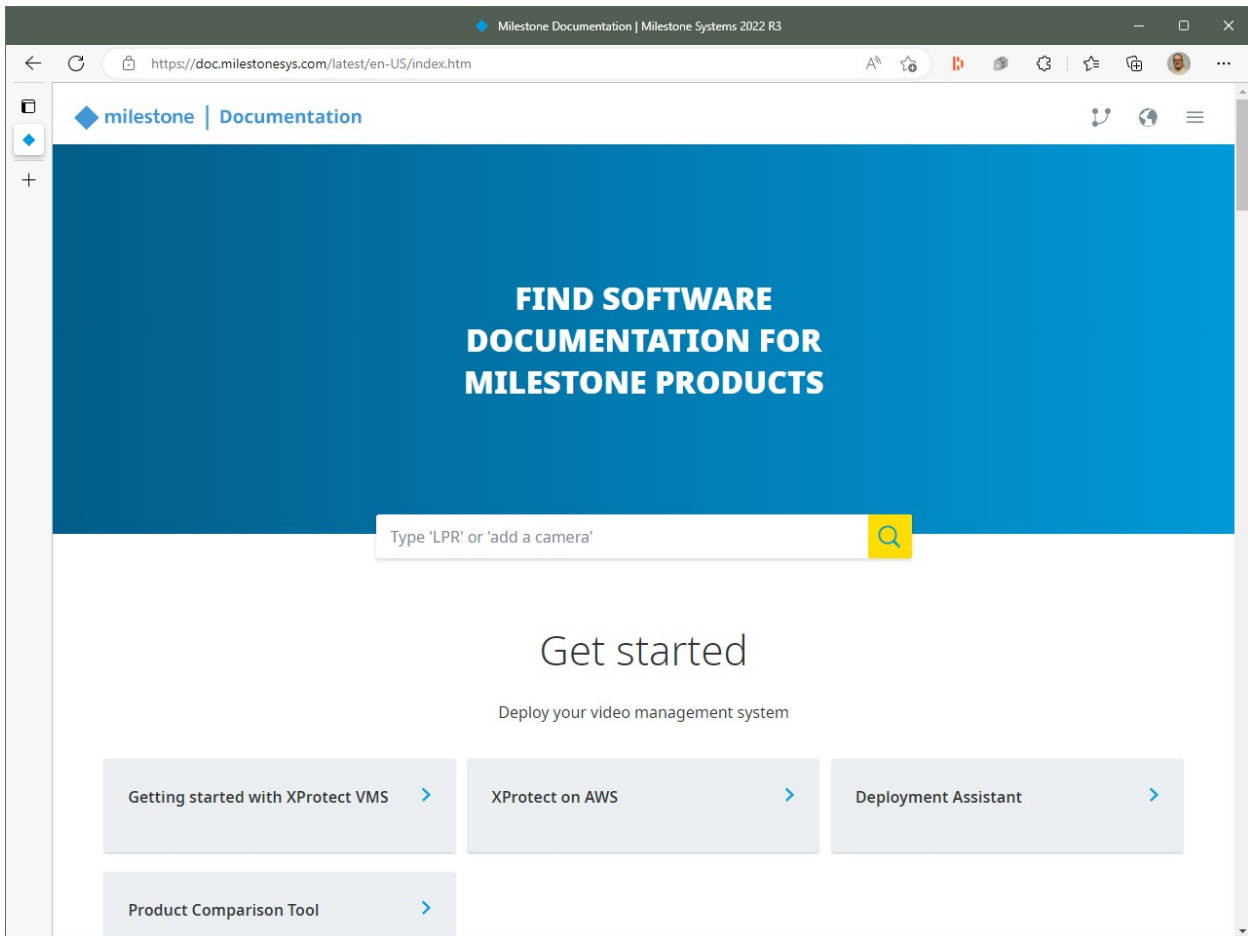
Milestone Documentation | Milestone Systems 2022 R3

https://doc.milestonesys.com/latest/en-US/index.htm

milestone | Documentation

FIND SOFTWARE DOCUMENTATION FOR MILESTONE PRODUCTS

Type 'LPR' or 'add a camera'

Get started

Deploy your video management system

Getting started with XProtect VMS

XProtect on AWS

Deployment Assistant

Product Comparison Tool